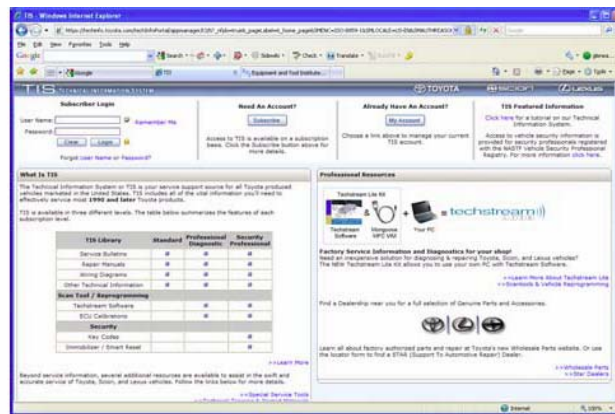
TIS - Windows Internet Explorer

https://techinfo.toyota.com/techInfoPortal/appmanager/t3/ti?_nfpb=true&_pageLabel=ti_home_page

File Edit View Favorites Tools Help

Google

Equipment and Tool Institute...

TIS

TOYOTA SCION LEXUS

Subscriber Login

User Name:

Password:

Clear Login

Remember Me

Forgot User Name or Password?

Need An Account?

Subscribe

Access to TIS is available on a subscription basis. Click the Subscribe button above for more details.

Already Have An Account?

My Account

Choose a link above to manage your current TIS account.

TIS Featured Information

Click here for a tutorial on our Technical Information System.

Access to vehicle security information is provided for security professionals registered with the NASTF Vehicle Security Professional Registry. For more information click here.

What Is TIS

The Technical Information System or TIS is your service support source for all Toyota produced vehicles marketed in the United States. TIS includes all of the vital information you'll need to effectively service most 1990 and later Toyota products.

TIS is available in three different levels. The table below summarizes the features of each subscription level.

| TIS Library | Standard | Professional Diagnostic | Security Professional |
|---|---|---|---|
| Service Bulletins | ✓ | ✓ | ✓ |
| Repair Manuals | ✓ | ✓ | ✓ |
| Wiring Diagrams | ✓ | ✓ | ✓ |
| Other Technical Information | ✓ | ✓ | ✓ |
| Scan Tool / Reprogramming | | | |
| Techstream Software | | ✓ | ✓ |
| ECU Calibrations | ✓ | ✓ | ✓ |
| Security | | | |
| Key Codes | | | ✓ |
| Immobilizer / Smart Reset | | | ✓ |

>>Learn More

Beyond service information, several additional resources are available to assist in the swift and accurate service of Toyota, Scion, and Lexus vehicles. Follow the links below for more details.

>>Special Service Tools

Professional Resources

Techstream Lite Kit

Techstream Software

Mongoose MFC VMI

Your PC

techstream

Factory Service Information and Diagnostics for your shop!

Need an inexpensive solution for diagnosing & repairing Toyota, Scion, and Lexus vehicles? The NEW Techstream Lite Kit allows you to use your own PC with Techstream Software.

>>Learn More About Techstream Lite

>>Scantools & Vehicle Reprogramming

Find a Dealership near you for a full selection of Genuine Parts and Accessories.

Learn all about factory authorized parts and repair at Toyota's new Wholesale Parts website. Or use the locator form to find a STAR (Support To Automotive Repair) Dealer.

>>Wholesale Parts

>>Star Dealers

Internet

100%